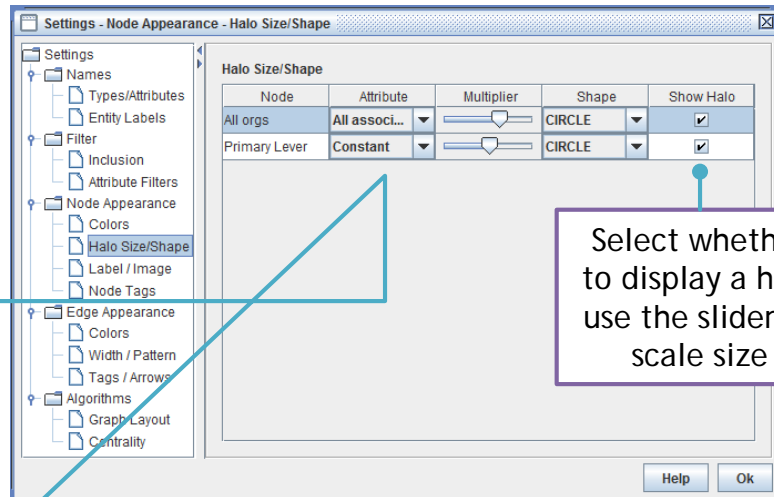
Settings - Node Appearance - Halo Size/Shape

Settings
Names
Types/Attributes
Entity Labels
Filter
Inclusion
Attribute Filters
Node Appearance
Colors
Halo Size/Shape
Label / Image
Node Tags
Edge Appearance
Colors
Width / Pattern
Tags / Arrows
Algorithms
Graph Layout
Centrality

Halo Size/Shape

| Node | Attribute | Multiplier | Shape | Show Halo |
|---|---|---|---|---|
| All orgs | All associ... | | CIRCLE | ✔ |
| Primary Lever | Constant | | CIRCLE | ✔ |

Select wheth to display a h use the slider scale size

Help
Ok